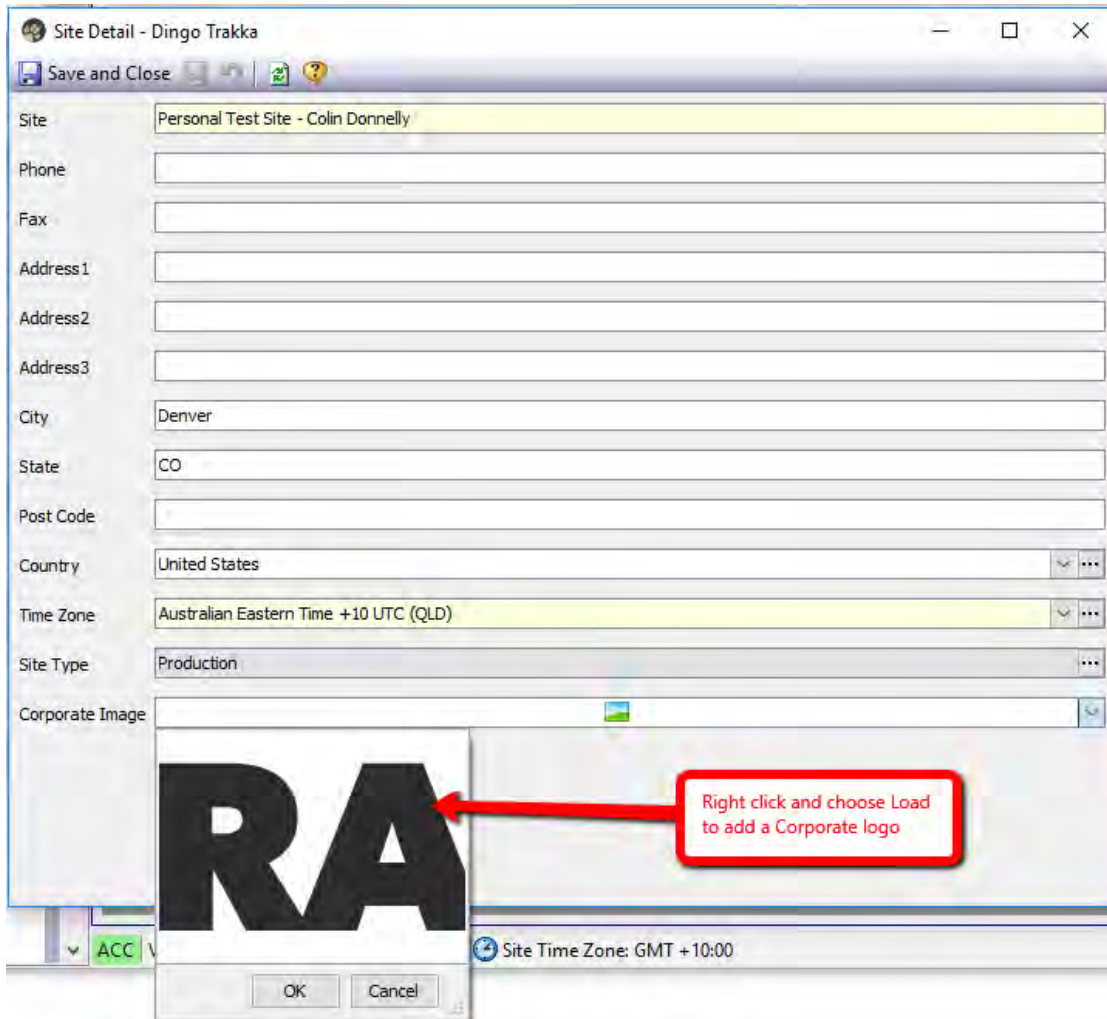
Site Detail - Dingo Trakka

Save and Close

| | |
|---|---|
| Site | Personal Test Site - Colin Donnelly |
| Phone | |
| Fax | |
| Address1 | |
| Address2 | |
| Address3 | |
| City | Denver |
| State | CO |
| Post Code | |
| Country | United States |
| Time Zone | Australian Eastern Time +10 UTC (QLD) |
| Site Type | Production |
| Corporate Image | |

RA

Right click and choose Load to add a Corporate logo

ACC V

Site Time Zone: GMT +10:00

OK Cancel